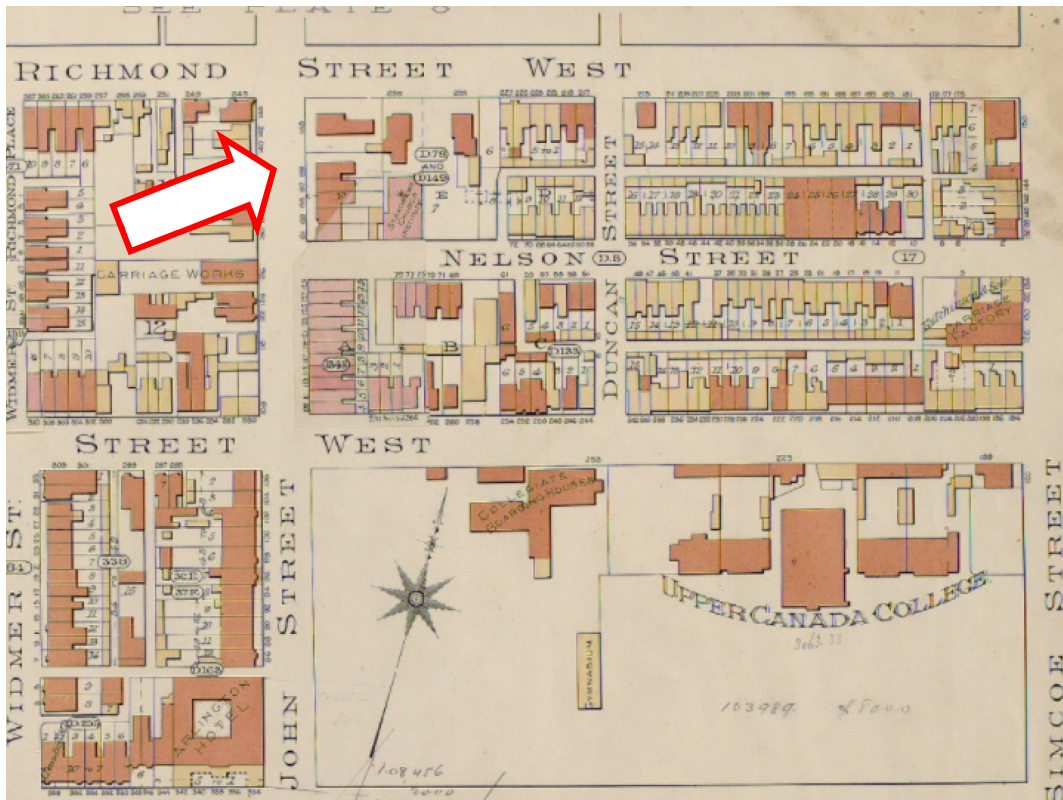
SEE PLATE 8

RICHMOND STREET WEST

RICHMOND PLACE

CARRIAGE WORKS

12

NELSON D.5 STREET 17

DUNCAN STREET

D78 AND D149

E

D

B

C

D133

B45

CARRIAGE FACTORY

WIDMER ST.

STREET WEST

WIDMER ST.

JOHN STREET

330

D162

ARLINGTON HOTEL

COLLEGIATE BOARDING HOUSE

UPPER CANADA COLLEGE

GYMNASIUM

SIMCOE STREET

163989

108456

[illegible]